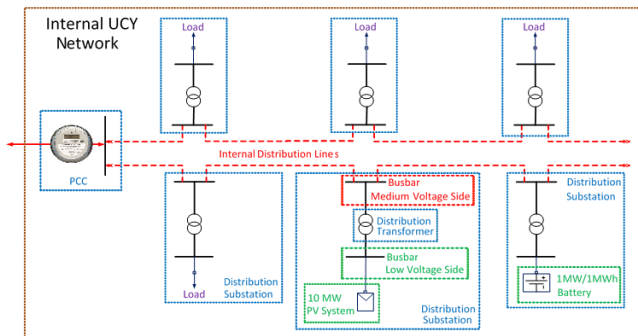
Internal UCY Network

Load

Load

Load

PCC

Internal Distribution Lines

Busbar
Medium Voltage Side

Distribution Transformer

Busbar
Low Voltage Side

10 MW
PV System

Distribution Substation

Load

Distribution Substation

Distribution Substation

1MW/1MWh
Battery